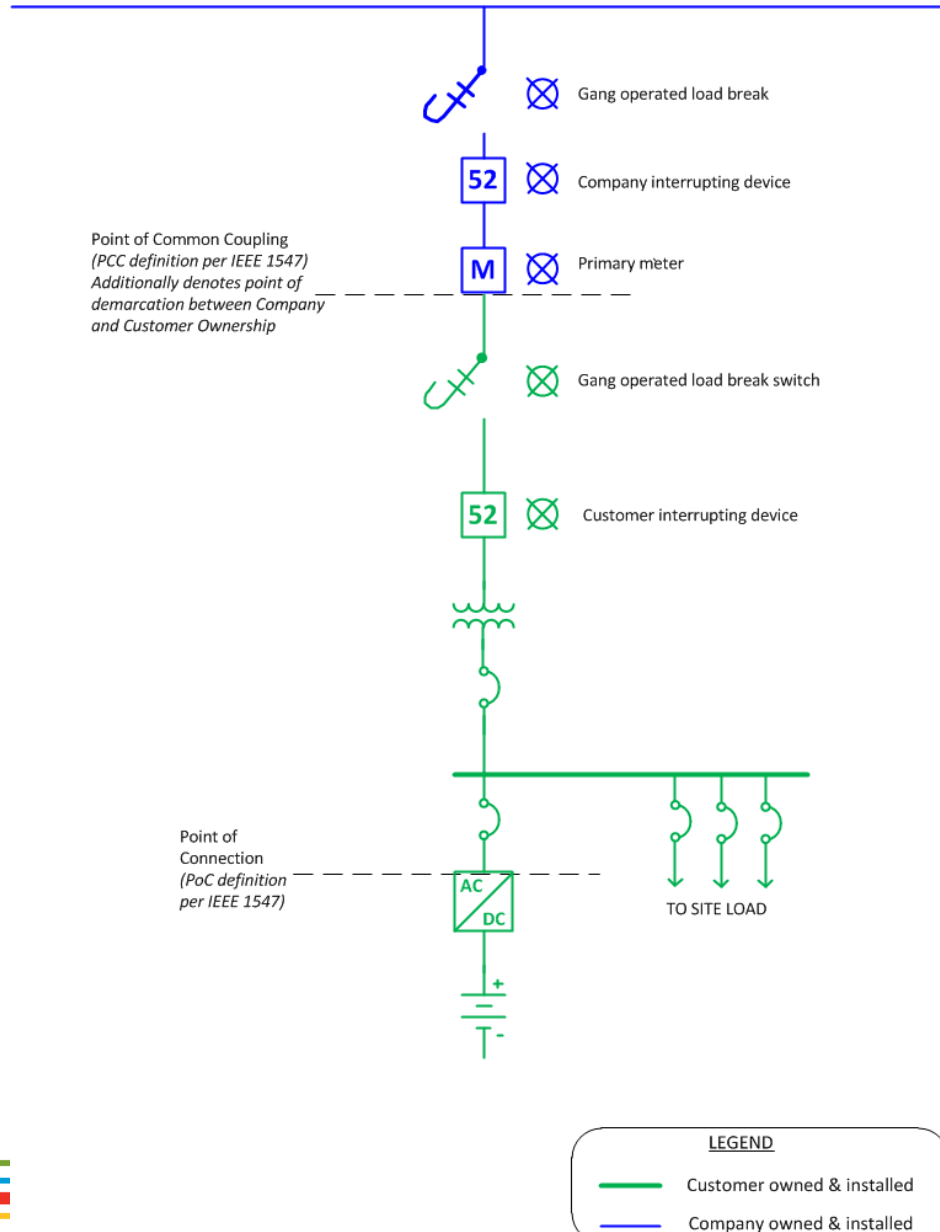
Gang operated load break

52

Company interrupting device

Point of Common Coupling
*(PCC definition per IEEE 1547)*
*Additionally denotes point of demarcation between Company and Customer Ownership*

M

Primary meter

Gang operated load break switch

52

Customer interrupting device

Point of Connection
*(PoC definition per IEEE 1547)*

AC
DC

+
-

TO SITE LOAD

LEGEND
Customer owned & installed
Company owned & installed